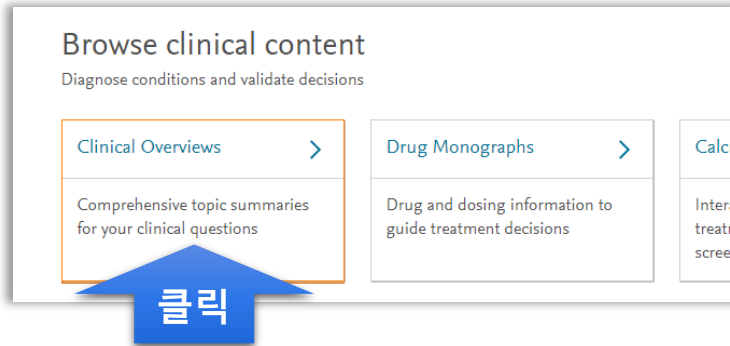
Browse clinical content
Diagnose conditions and validate decisions

Clinical Overviews

Comprehensive topic summaries for your clinical questions

Drug Monographs

Drug and dosing information to guide treatment decisions

Calc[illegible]

Intera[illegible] treatr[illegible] scree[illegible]

클릭